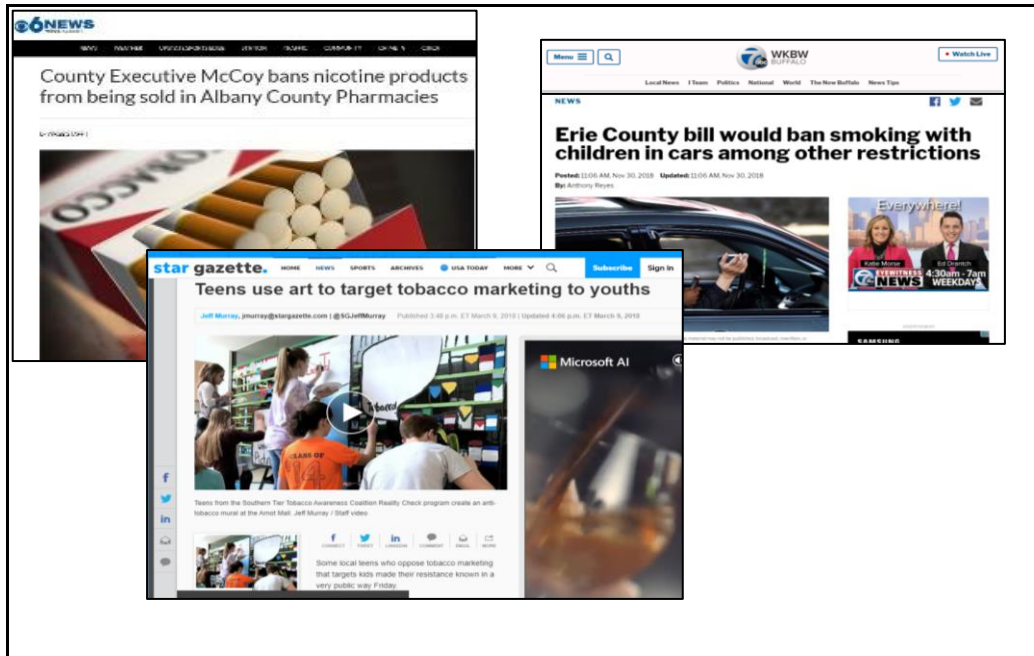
6NEWS

NEWS WEATHER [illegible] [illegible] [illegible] COMMUNITY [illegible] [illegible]

County Executive McCoy bans nicotine products from being sold in Albany County Pharmacies

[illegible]

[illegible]

Menu ☰ 🔍

7 WKBW BUFFALO

• Watch Live

Local News I-Team Politics National World The New Buffalo News Tips

NEWS

Erie County bill would ban smoking with children in cars among other restrictions

Posted: 11:06 AM, Nov 30, 2018 Updated: 11:06 AM, Nov 30, 2018

By: Anthony Reyes

Everywhere!

Katie Morse Ed Drantch

EYEWITNESS NEWS 4:30am - 7am WEEKDAYS

SAMSUNG

star gazette. HOME NEWS SPORTS ARCHIVES USA TODAY MORE Subscribe Sign In

Teens use art to target tobacco marketing to youths

Jeff Murray, jmurray@stargazette.com | @SGJeffMurray Published 3:40 p.m. ET March 9, 2018 | Updated 4:06 p.m. ET March 9, 2018

Microsoft AI

CLASS OF 14

Teens from the Southern Tier Tobacco Awareness Coalition Reality Check program create an anti-tobacco mural at the Arnot Mall. Jeff Murray / Staff video

CONNECT TWEET LINKEDIN COMMENT EMAIL MORE

Some local teens who oppose tobacco marketing that targets kids made their resistance known in a very public way Friday.